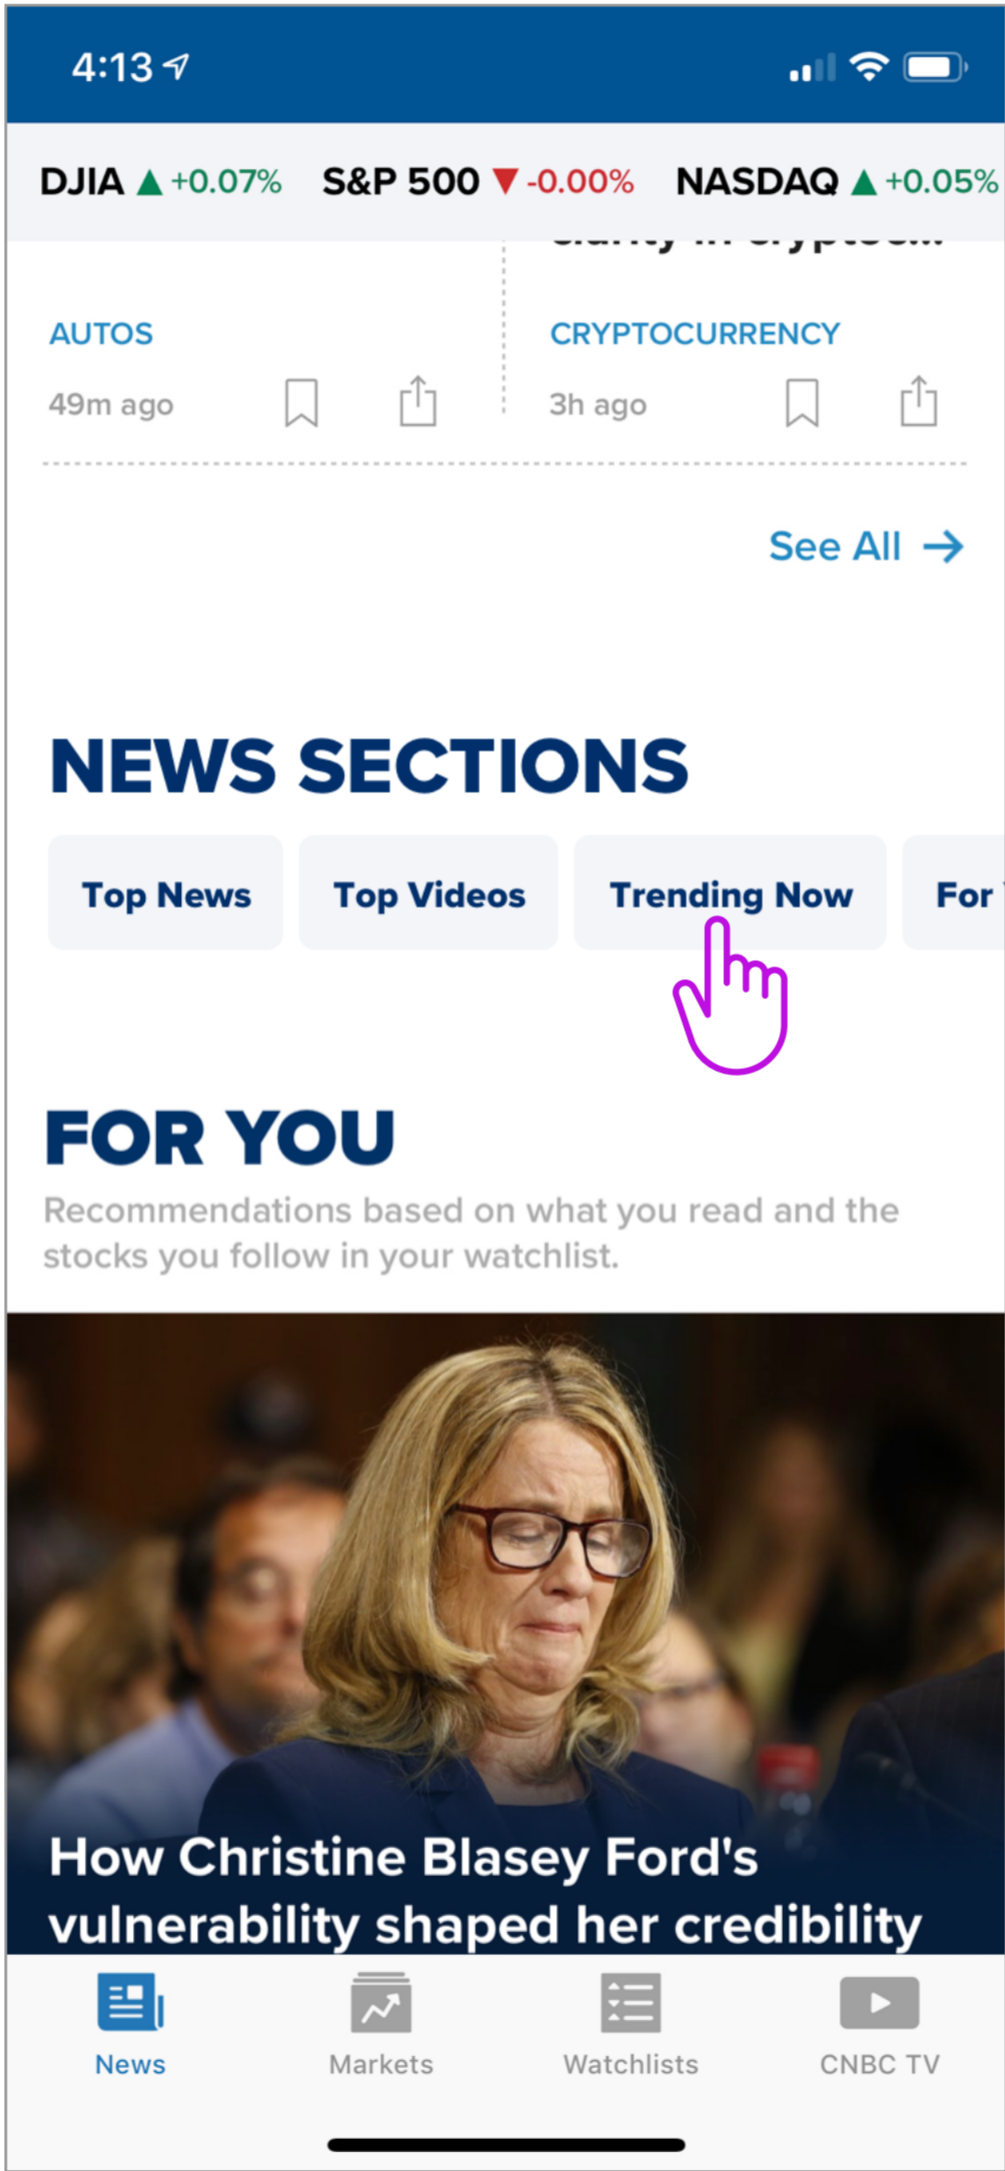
4:13

DJIA ▲ +0.07% S&P 500 ▼ -0.00% NASDAQ ▲ +0.05%

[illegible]

AUTOS
49m ago

CRYPTOCURRENCY
3h ago

See All →

NEWS SECTIONS

Top News
Top Videos
Trending Now
For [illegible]

FOR YOU

Recommendations based on what you read and the stocks you follow in your watchlist.

How Christine Blasey Ford's vulnerability shaped her credibility

News
Markets
Watchlists
CNBC TV